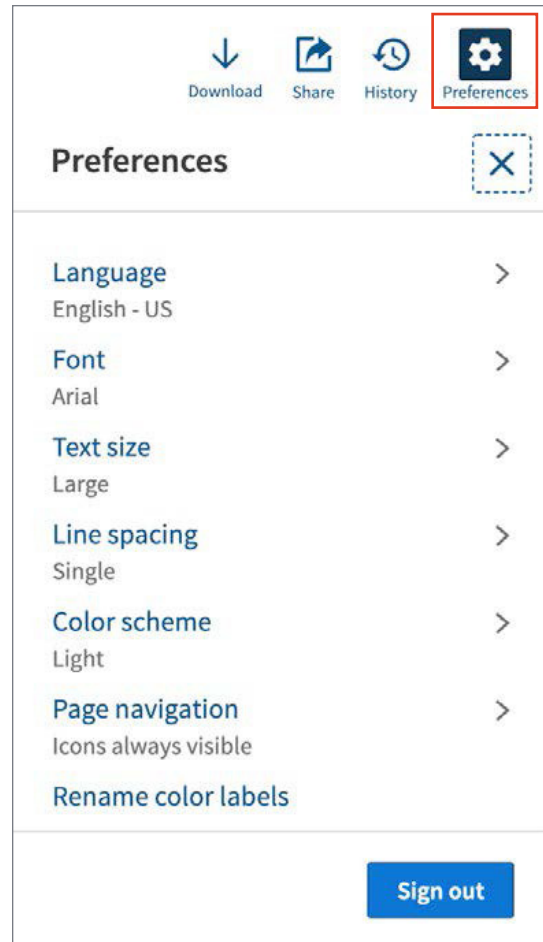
Download Share History Preferences

Preferences

Language
English - US

Font
Arial

Text size
Large

Line spacing
Single

Color scheme
Light

Page navigation
Icons always visible

Rename color labels

Sign out